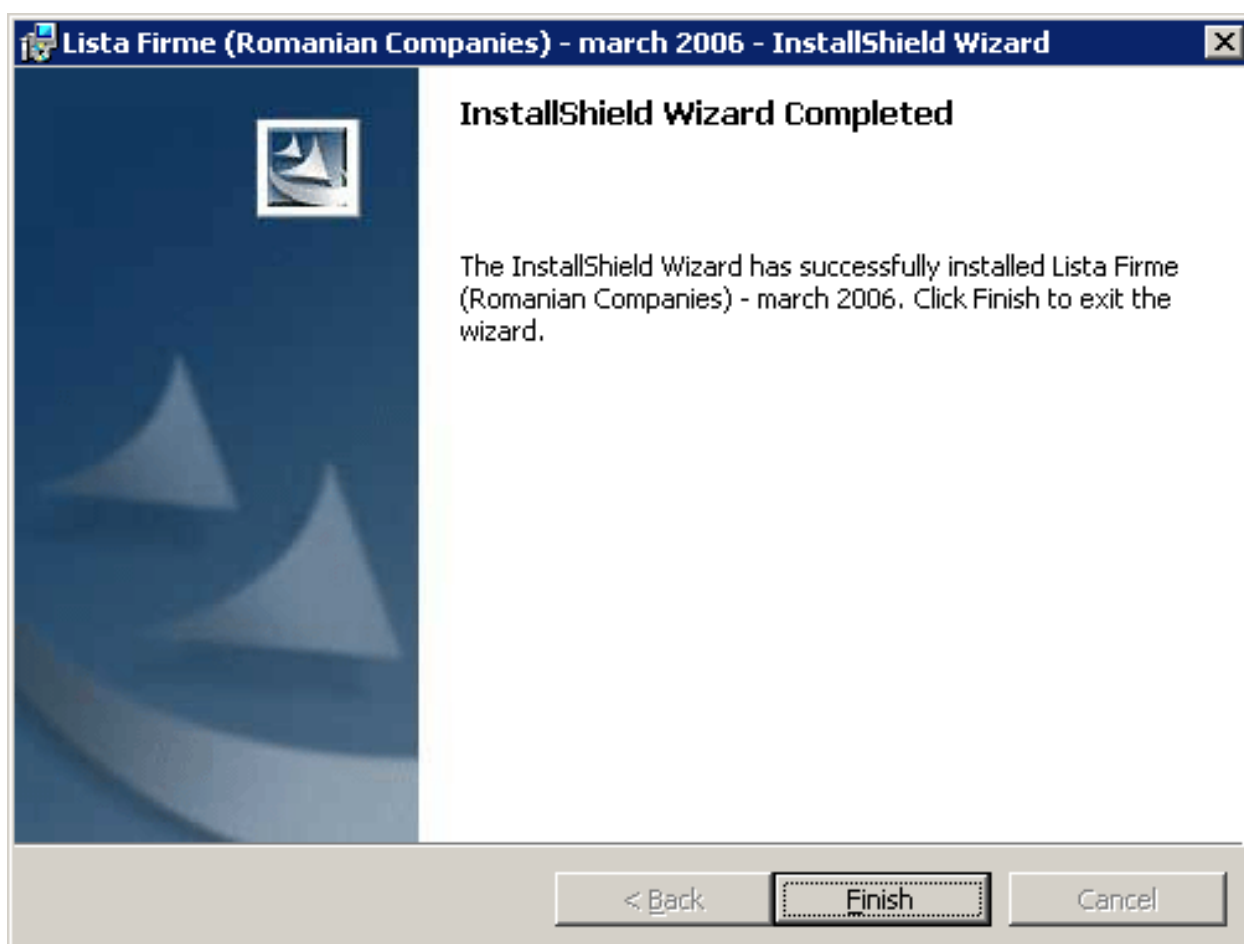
Lista Firme (Romanian Companies) - march 2006 - InstallShield Wizard

InstallShield Wizard Completed

The InstallShield Wizard has successfully installed Lista Firme (Romanian Companies) - march 2006. Click Finish to exit the wizard.

< Back

Finish

Cancel